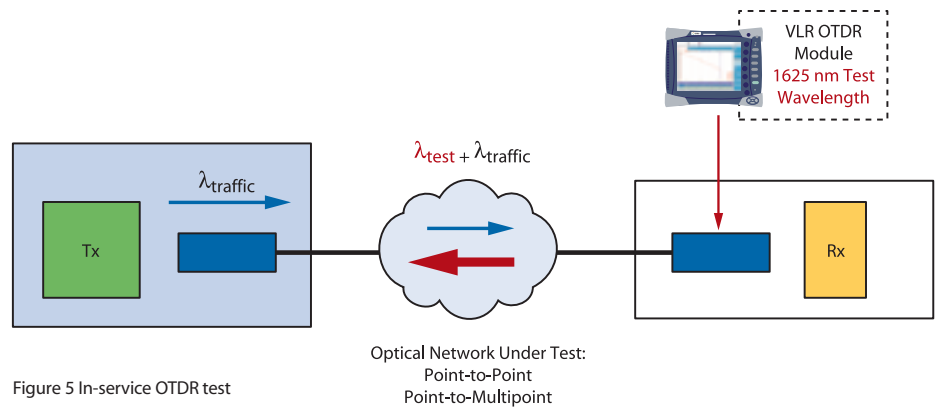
VLR OTDR Module
1625 nm Test Wavelength

$\lambda_{test} + \lambda_{traffic}$

$\lambda_{traffic}$

Tx

Rx

Optical Network Under Test:
Point-to-Point
Point-to-Multipoint

Figure 5 In-service OTDR test